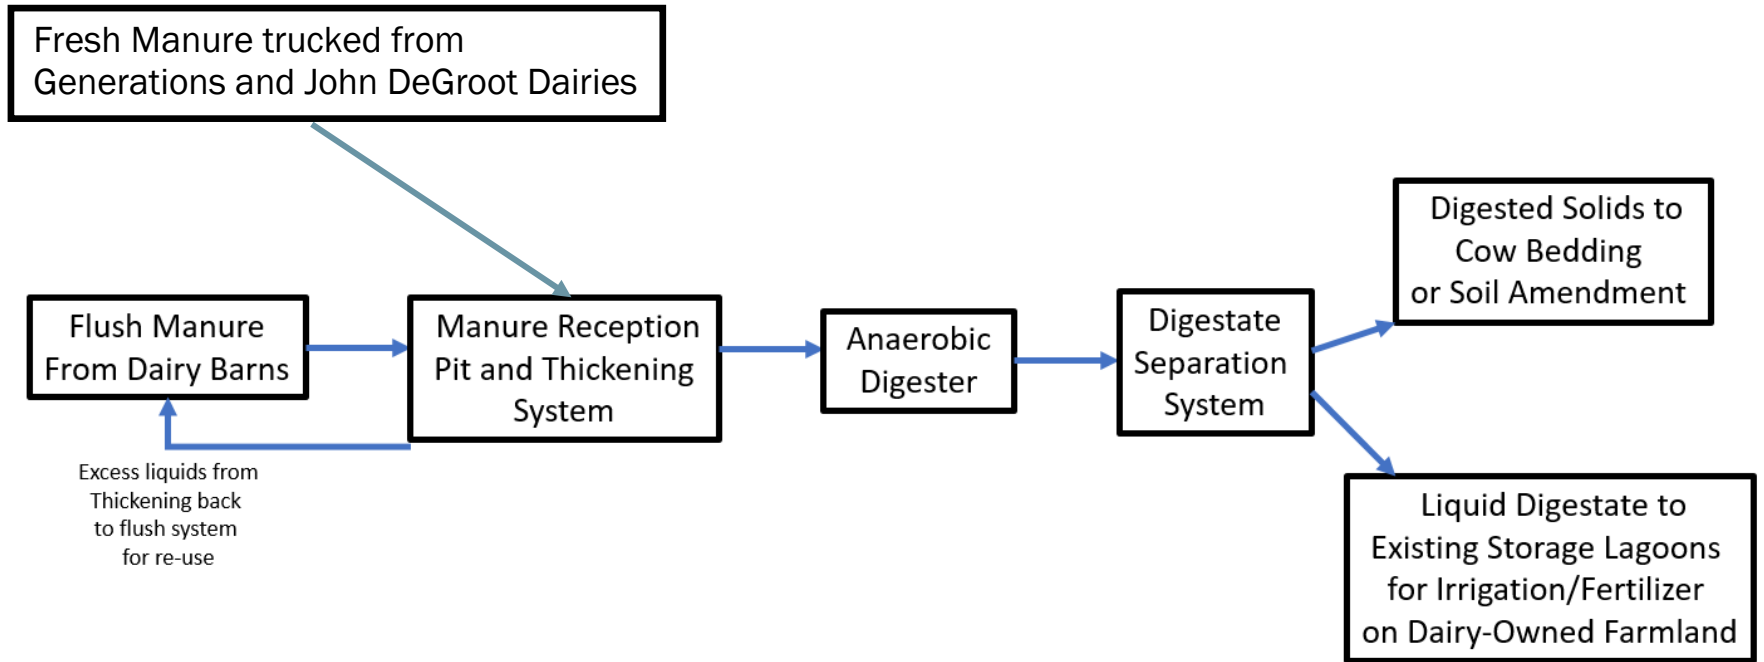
Fresh Manure trucked from Generations and John DeGroot Dairies

Flush Manure From Dairy Barns

Manure Reception Pit and Thickening System

Anaerobic Digester

Digestate Separation System

Digested Solids to Cow Bedding or Soil Amendment

Liquid Digestate to Existing Storage Lagoons for Irrigation/Fertilizer on Dairy-Owned Farmland

Excess liquids from Thickening back to flush system for re-use